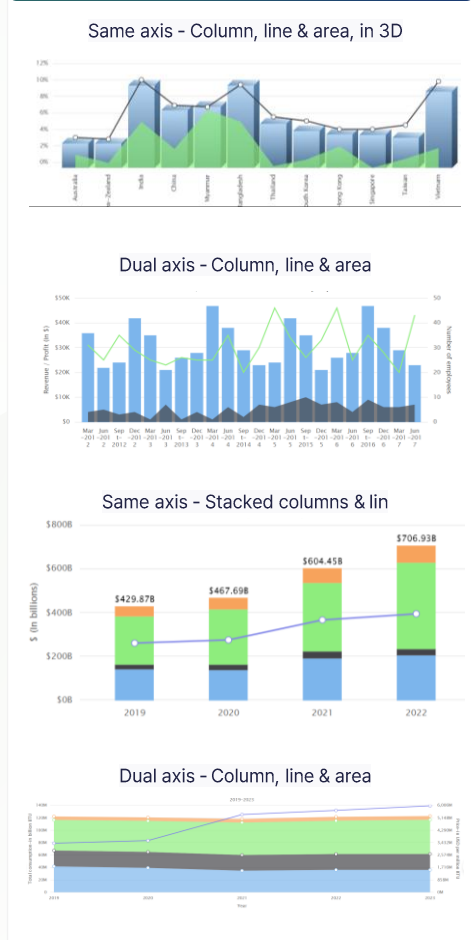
Same axis - Column, line & area, in 3D

12%
10%
8%
6%
4%
2%
0%

Australia
New Zealand
India
China
Myanmar
Bangladesh
Thailand
South Korea
Hong Kong
Singapore
Taiwan
Vietnam

Dual axis - Column, line & area

$50K
$40K
$30K
$20K
$10K
$0

Revenue / Profit (in $)

50
40
30
20
10
0

Number of employees

Mar -2012
Jun -2012
Sep 2012
Dec -2012
Mar -2013
Jun -2013
Sep 2013
Dec -2013
Mar -2014
Jun -2014
Sep 2014
Dec -2014
Mar -2015
Jun -2015
Sep 2015
Dec -2015
Mar -2016
Jun -2016
Sep 2016
Dec -2016
Mar -2017
Jun -2017

Same axis - Stacked columns & lin

$800B
$600B
$400B
$200B
$0B

$ (in billions)

$429.87B
$467.69B
$604.45B
$706.93B

2019
2020
2021
2022

Dual axis - Column, line & area

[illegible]